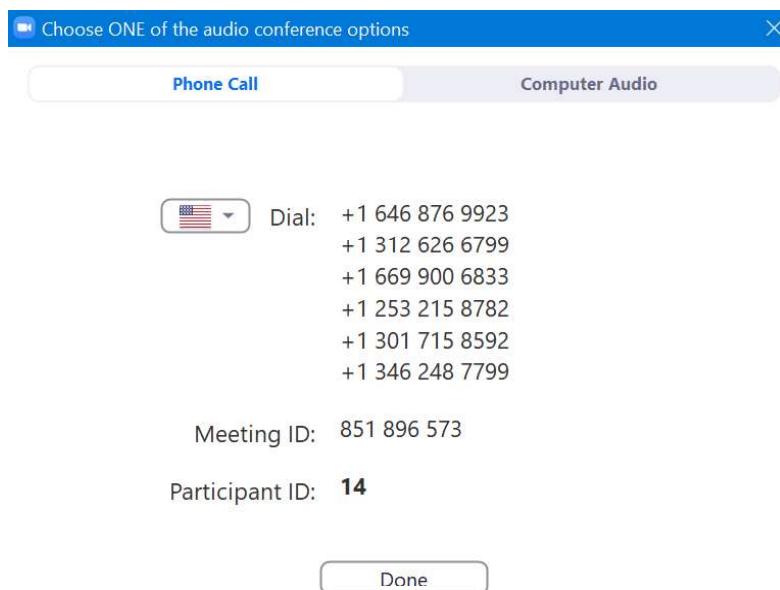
Choose ONE of the audio conference options

Phone Call

Computer Audio

Dial: +1 646 876 9923
+1 312 626 6799
+1 669 900 6833
+1 253 215 8782
+1 301 715 8592
+1 346 248 7799

Meeting ID: 851 896 573

Participant ID: 14

Done